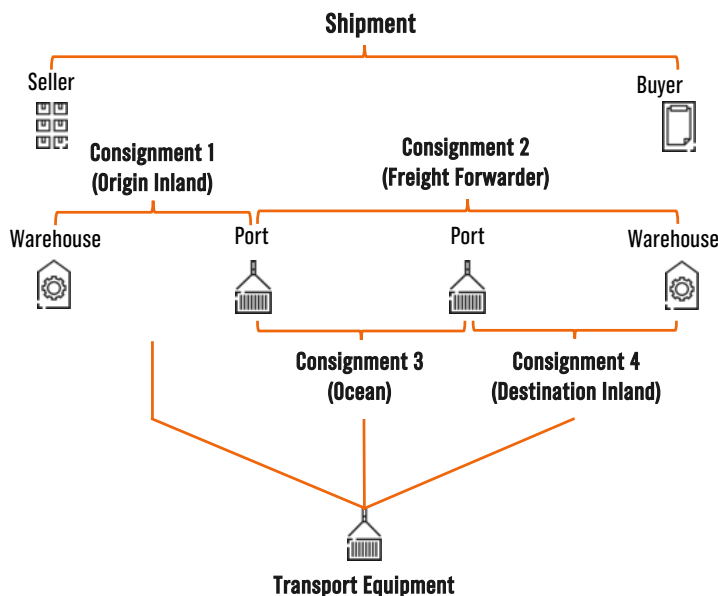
Shipment

Seller

Buyer

Consignment 1
(Origin Inland)

Consignment 2
(Freight Forwarder)

Warehouse

Port

Port

Warehouse

Consignment 3
(Ocean)

Consignment 4
(Destination Inland)

Transport Equipment